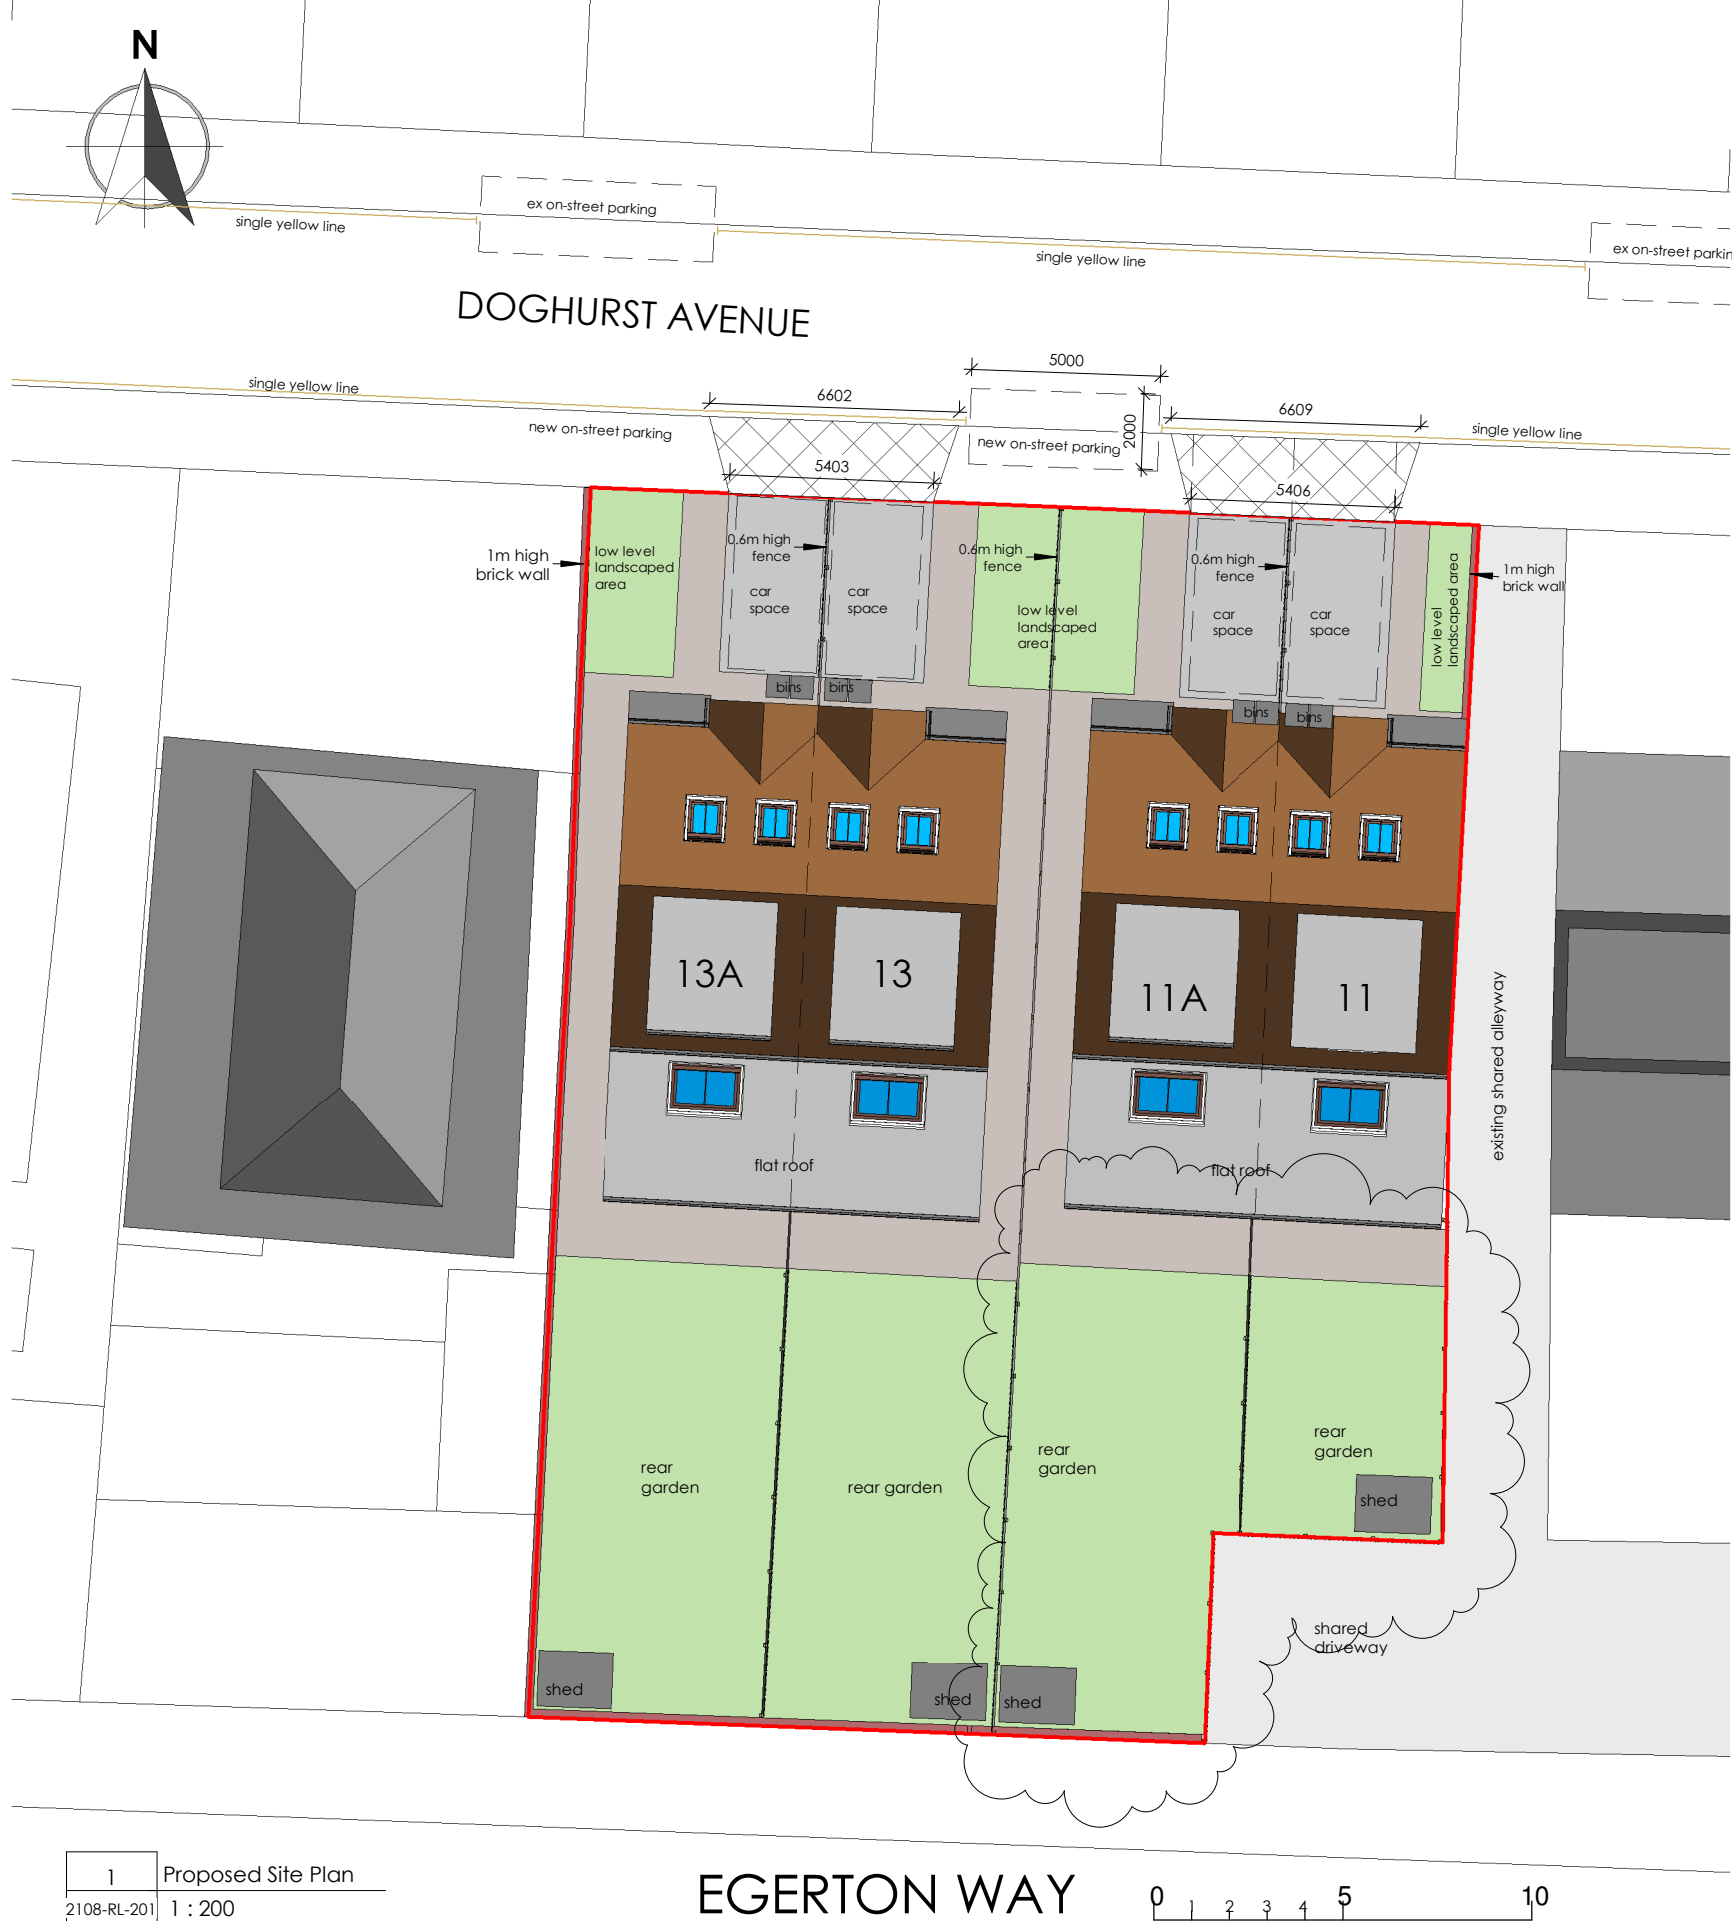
N

ex on-street parking

single yellow line

single yellow line

ex on-street parkin

DOGHURST AVENUE

single yellow line

5000

6602

6609

new on-street parking

2000

new on-street parking

single yellow line

5403

5406

1m high brick wall

low level landscaped area

0.6m high fence

car space

car space

0.6m high fence

low level landscaped area

0.6m high fence

car space

car space

low level landscaped area

1m high brick wall

bins

bins

bins

bins

13A

13

11A

11

flat roof

flat roof

existing shared alleyway

rear garden

rear garden

rear garden

rear garden

shed

shared driveway

shed

shed

shed

1 Proposed Site Plan

2108-RL-201 1 : 200

EGERTON WAY

0 1 2 3 4 5 10